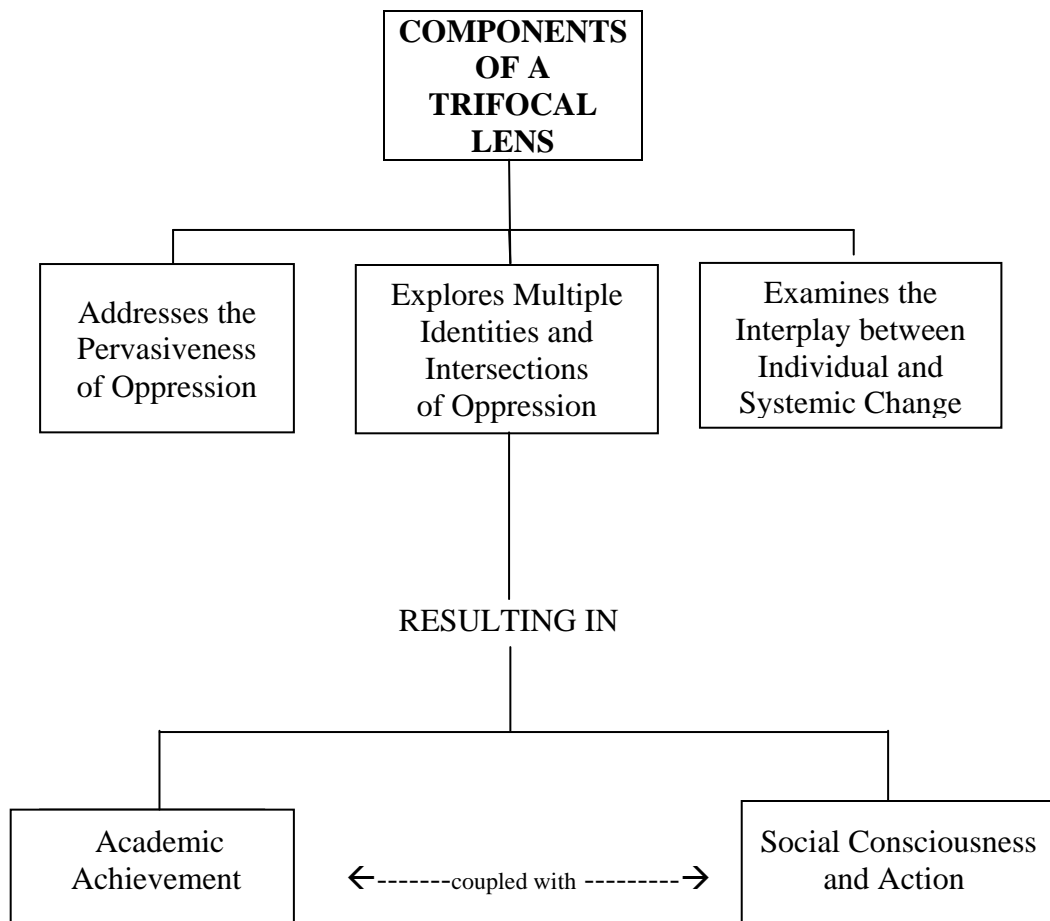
COMPONENTS OF A TRIFOCAL LENS

Addresses the Pervasiveness of Oppression

Explores Multiple Identities and Intersections of Oppression

Examines the Interplay between Individual and Systemic Change

RESULTING IN

Academic Achievement

←-------coupled with ---------→

Social Consciousness and Action